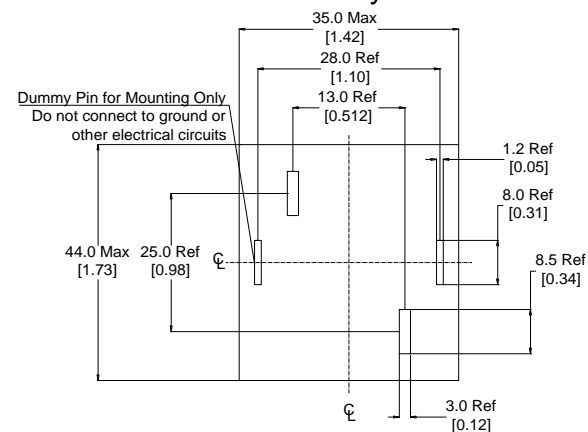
35.0 Max
[1.42]

28.0 Ref
[1.10]

13.0 Ref
[0.512]

Dummy Pin for Mounting Only
Do not connect to ground or
other electrical circuits

1.2 Ref
[0.05]

8.0 Ref
[0.31]

44.0 Max
[1.73]

25.0 Ref
[0.98]

℄

8.5 Ref
[0.34]

℄

3.0 Ref
[0.12]